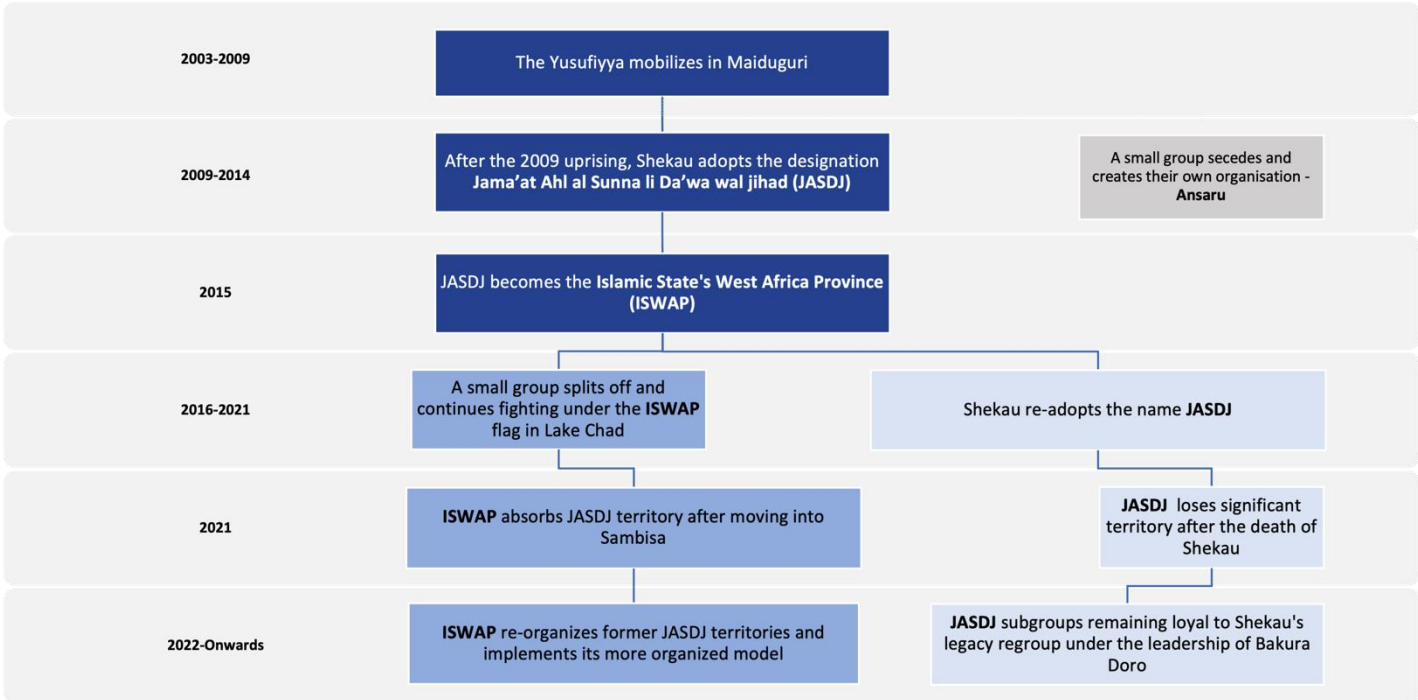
2003-2009

The Yusufiyya mobilizes in Maiduguri

2009-2014

After the 2009 uprising, Shekau adopts the designation Jama'at Ahl al Sunna li Da'wa wal jihad (JASDJ)

A small group secedes and creates their own organisation - Ansaru

2015

JASDJ becomes the Islamic State's West Africa Province (ISWAP)

2016-2021

A small group splits off and continues fighting under the ISWAP flag in Lake Chad

Shekau re-adopts the name JASDJ

2021

ISWAP absorbs JASDJ territory after moving into Sambisa

JASDJ loses significant territory after the death of Shekau

2022-Onwards

ISWAP re-organizes former JASDJ territories and implements its more organized model

JASDJ subgroups remaining loyal to Shekau's legacy regroup under the leadership of Bakura Doro